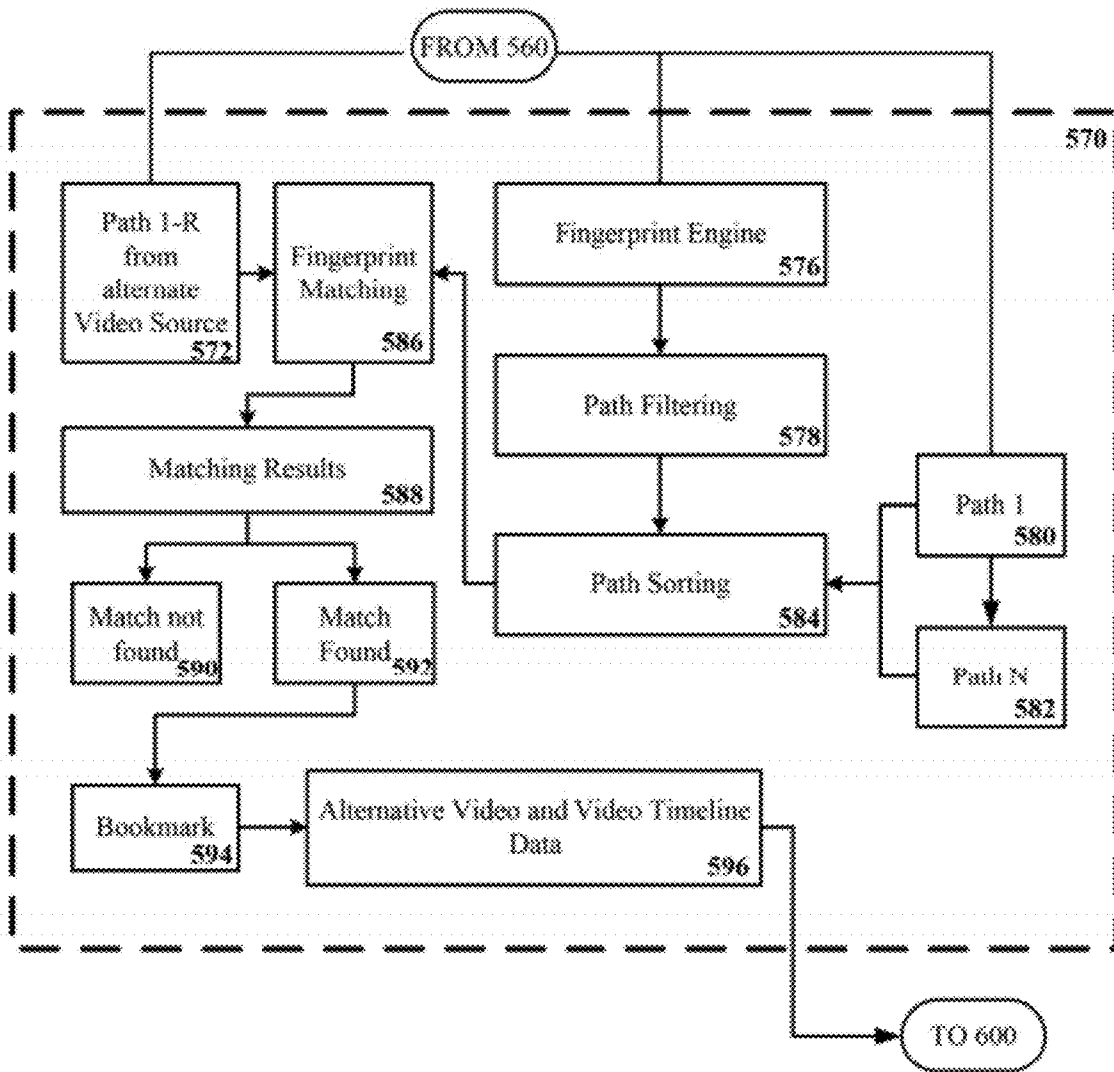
FROM 560

570

Path 1-R from alternate Video Source 572

Fingerprint Matching 586

Fingerprint Engine 576

Path Filtering 578

Matching Results 588

Path 1 580

Path Sorting 584

Match not found 590

Match Found 592

Path N 582

Bookmark 594

Alternative Video and Video Timeline Data 596

TO 600